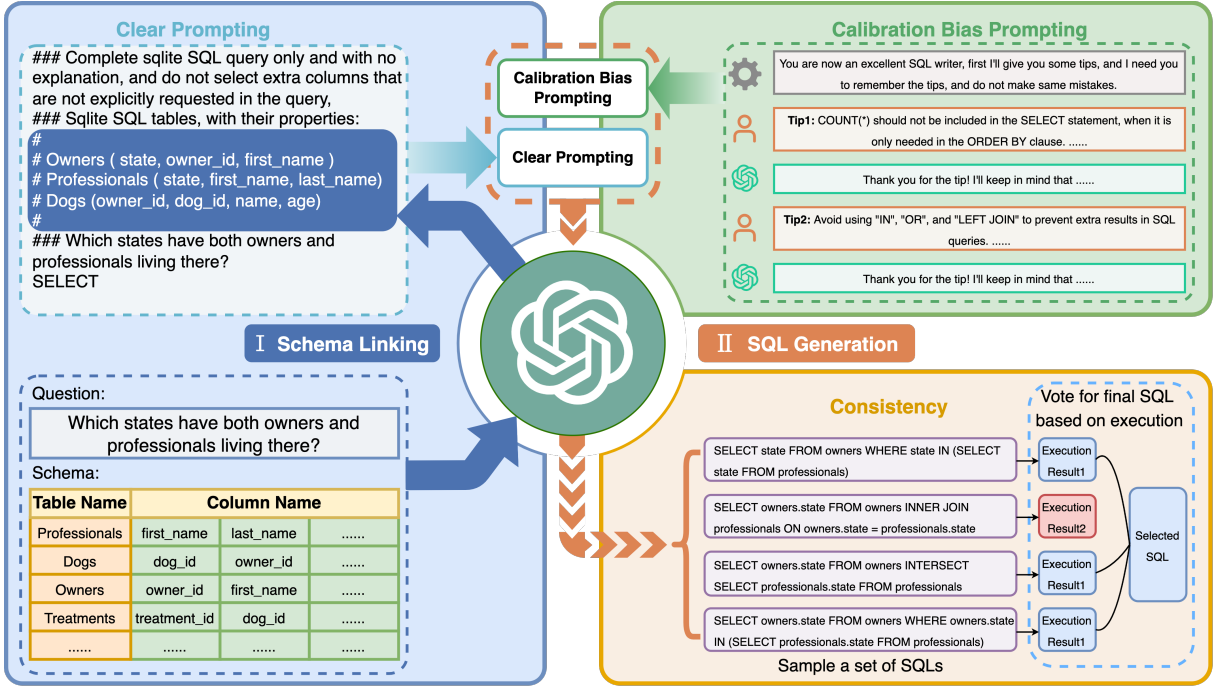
Clear Prompting

### Complete sqlite SQL query only and with no explanation, and do not select extra columns that are not explicitly requested in the query,
### Sqlite SQL tables, with their properties:
#
# Owners ( state, owner_id, first_name )
# Professionals ( state, first_name, last_name)
# Dogs (owner_id, dog_id, name, age)
#
### Which states have both owners and professionals living there?
SELECT

Calibration Bias Prompting

Clear Prompting

Calibration Bias Prompting

You are now an excellent SQL writer, first I'll give you some tips, and I need you to remember the tips, and do not make same mistakes.

Tip1: COUNT(*) should not be included in the SELECT statement, when it is only needed in the ORDER BY clause. ......

Thank you for the tip! I'll keep in mind that ......

Tip2: Avoid using "IN", "OR", and "LEFT JOIN" to prevent extra results in SQL queries. ......

Thank you for the tip! I'll keep in mind that ......

Ⅰ Schema Linking

Ⅱ SQL Generation

Question:

Which states have both owners and professionals living there?

Schema:

| Table Name | Column Name | | |
|---|---|---|---|
| Professionals | first_name | last_name | ...... |
| Dogs | dog_id | owner_id | ...... |
| Owners | owner_id | first_name | ...... |
| Treatments | treatment_id | dog_id | ...... |
| ...... | ...... | ...... | ...... |

Consistency

Vote for final SQL based on execution

SELECT state FROM owners WHERE state IN (SELECT state FROM professionals)

Execution Result1

SELECT owners.state FROM owners INNER JOIN professionals ON owners.state = professionals.state

Execution Result2

SELECT owners.state FROM owners INTERSECT SELECT professionals.state FROM professionals

Execution Result1

SELECT owners.state FROM owners WHERE owners.state IN (SELECT professionals.state FROM professionals)

Execution Result1

Selected SQL

Sample a set of SQLs